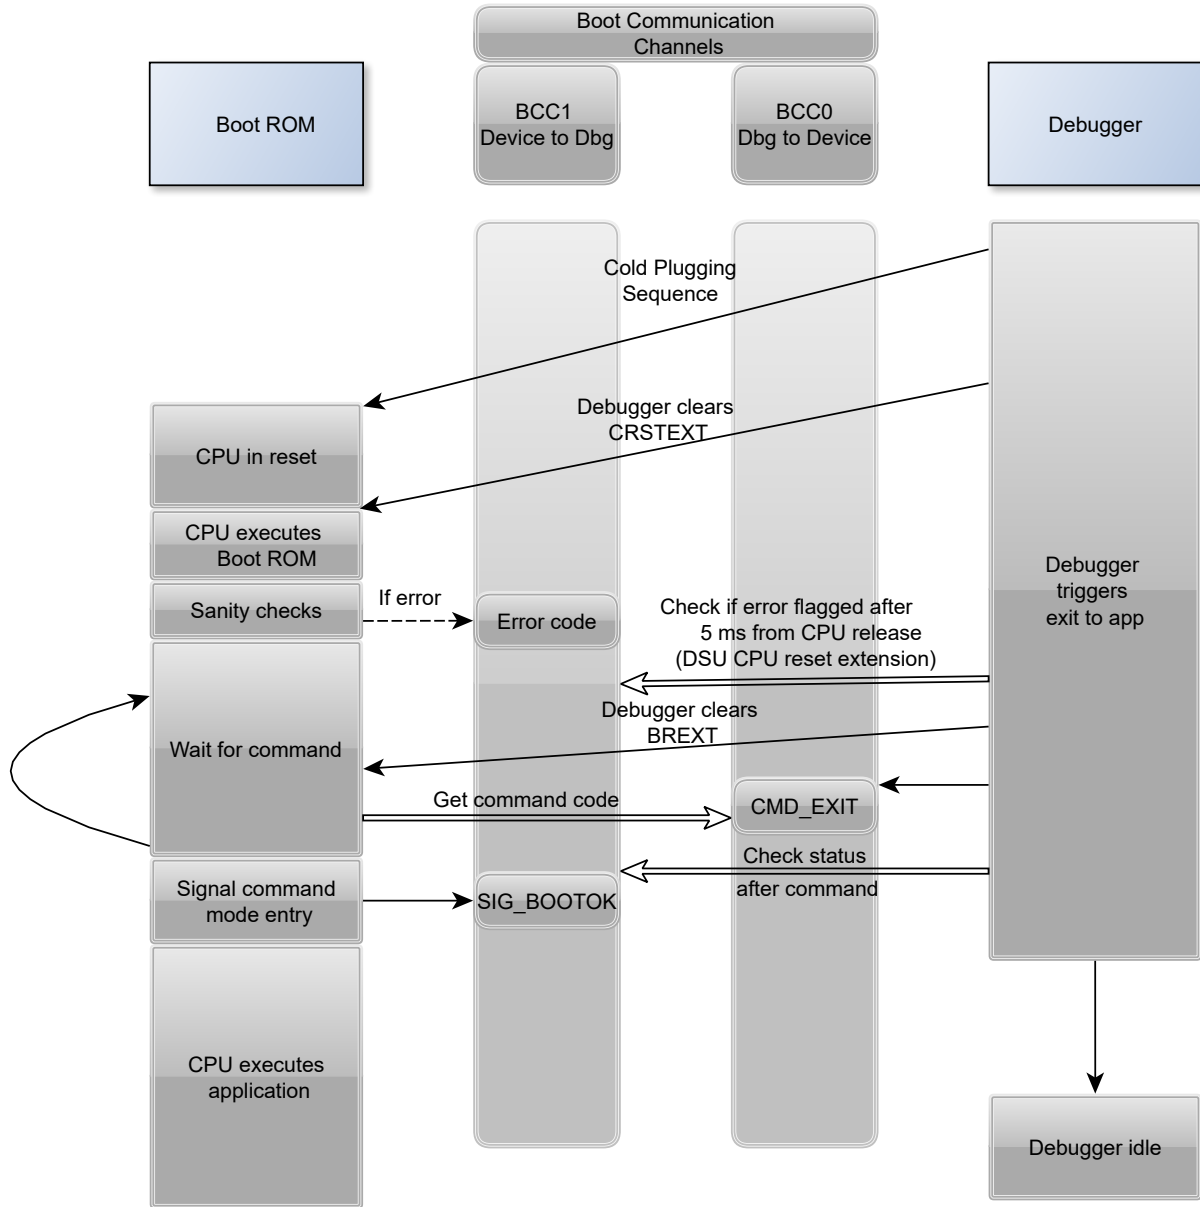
Boot Communication Channels

Boot ROM

BCC1
Device to Dbg

BCC0
Dbg to Device

Debugger

Cold Plugging Sequence

Debugger clears CRSTEXT

CPU in reset

CPU executes Boot ROM

Sanity checks

If error

Error code

Check if error flagged after 5 ms from CPU release (DSU CPU reset extension)

Debugger triggers exit to app

Debugger clears BREXT

Wait for command

Get command code

CMD_EXIT

Check status after command

Signal command mode entry

SIG_BOOTOK

CPU executes application

Debugger idle